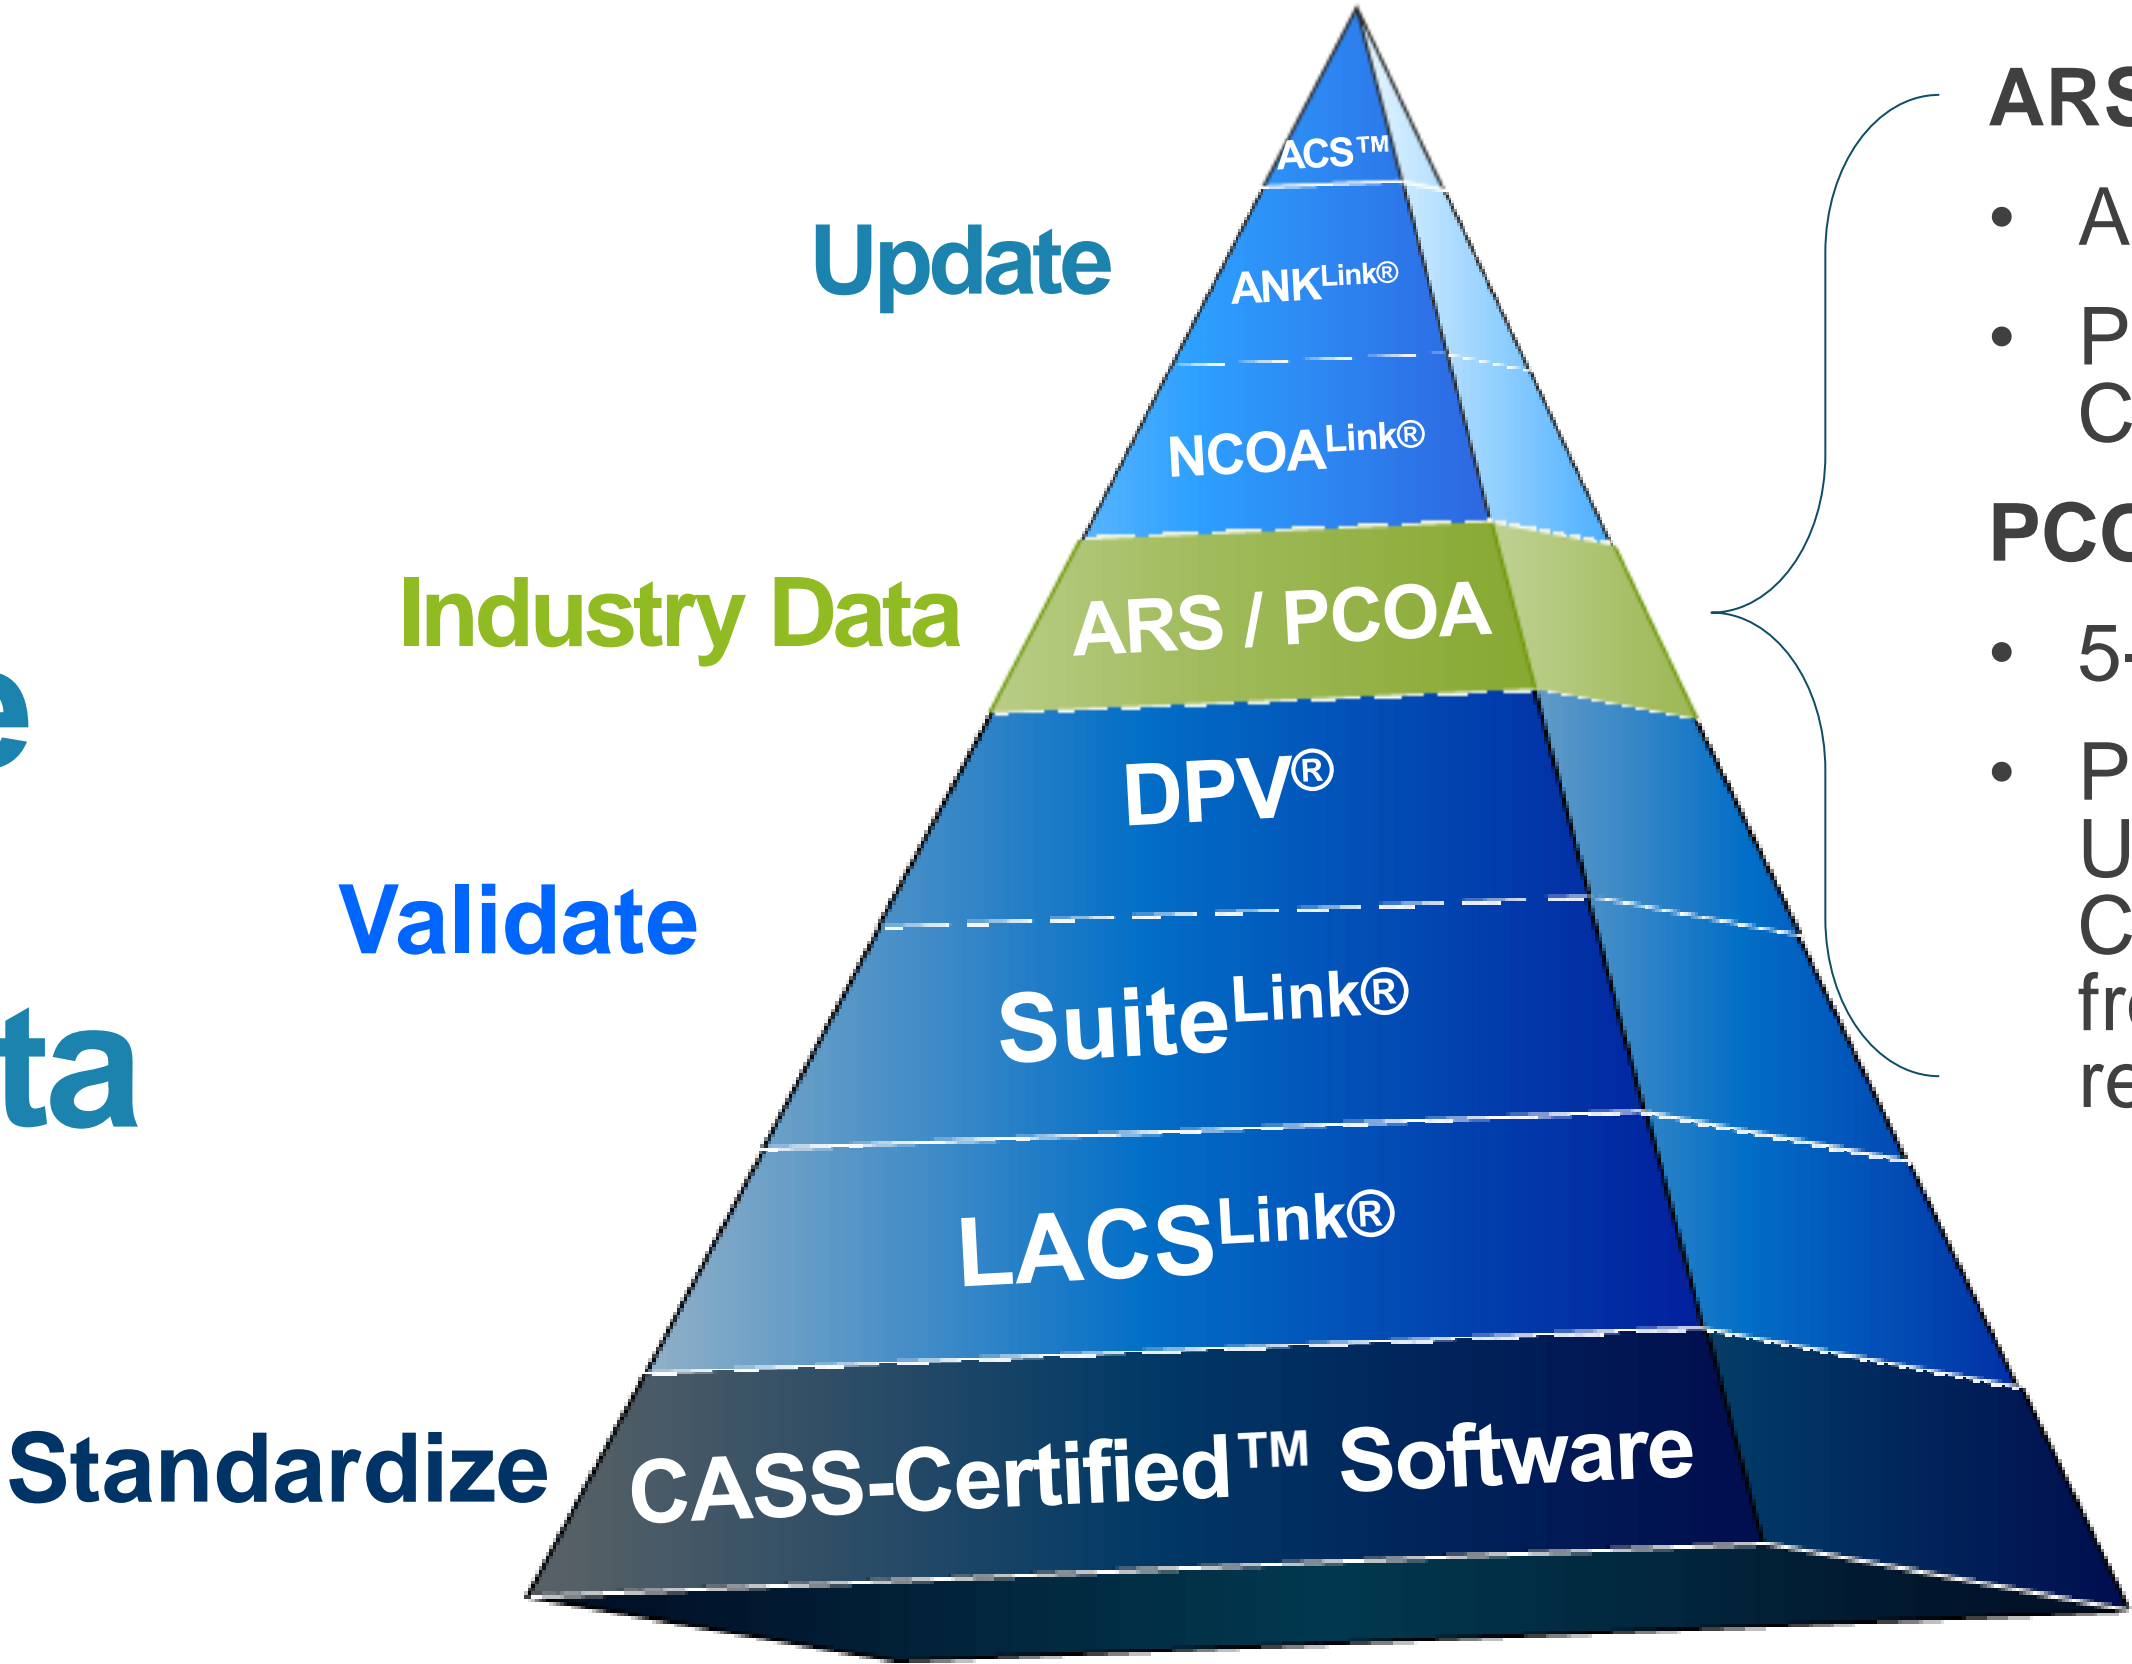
e

ta

Update

Industry Data

Validate

Standardize

ACS™

ANK$^{Link®}$

NCOA$^{Link®}$

ARS / PCOA

DPV®

Suite$^{Link®}$

LACS$^{Link®}$

CASS-Certified™ Software

ARS

• A

• P C

PCO

• 5

• P U C fr re